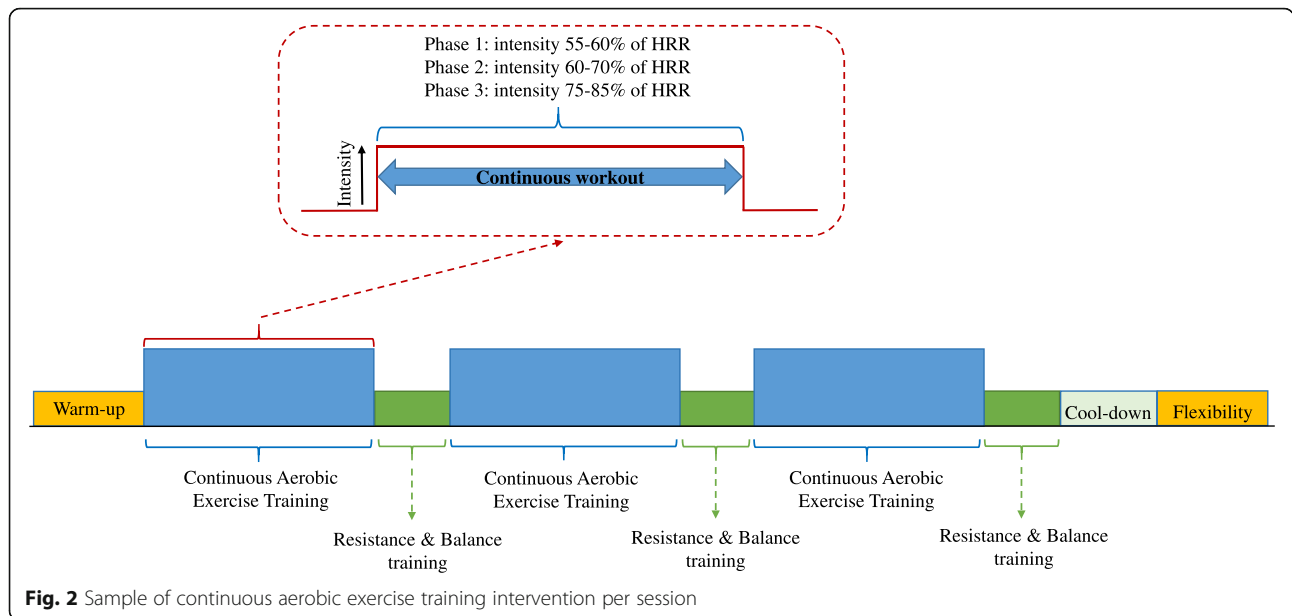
Phase 1: intensity 55-60% of HRR
Phase 2: intensity 60-70% of HRR
Phase 3: intensity 75-85% of HRR

Intensity

Continuous workout

Warm-up

Cool-down

Flexibility

Continuous Aerobic Exercise Training

Continuous Aerobic Exercise Training

Continuous Aerobic Exercise Training

Resistance & Balance training

Resistance & Balance training

Resistance & Balance training

**Fig. 2** Sample of continuous aerobic exercise training intervention per session